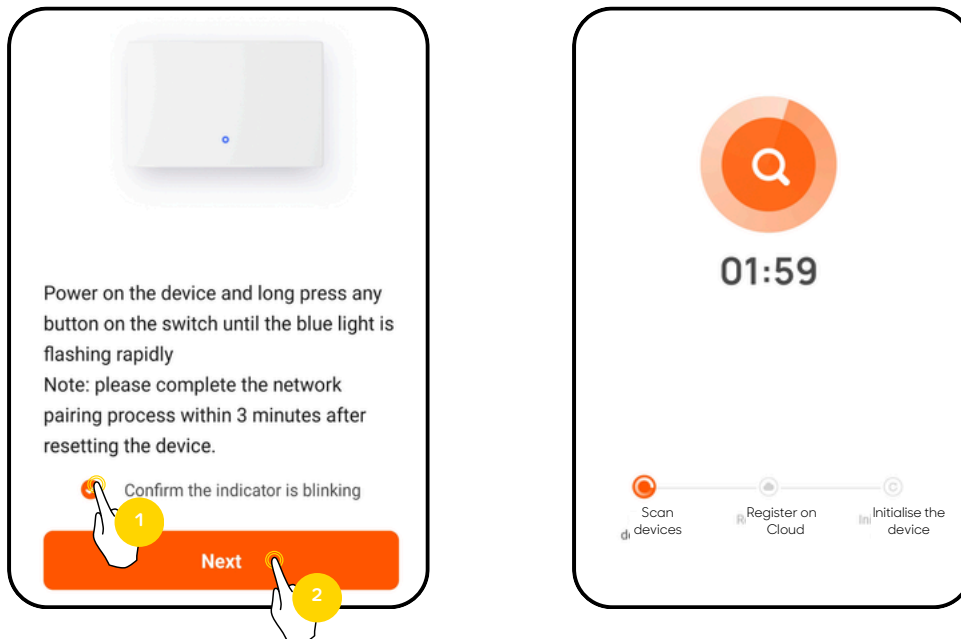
Power on the device and long press any button on the switch until the blue light is flashing rapidly
Note: please complete the network pairing process within 3 minutes after resetting the device.

Confirm the indicator is blinking

1

Next

2

01:59

Scan devices

Register on Cloud

Initialise the device